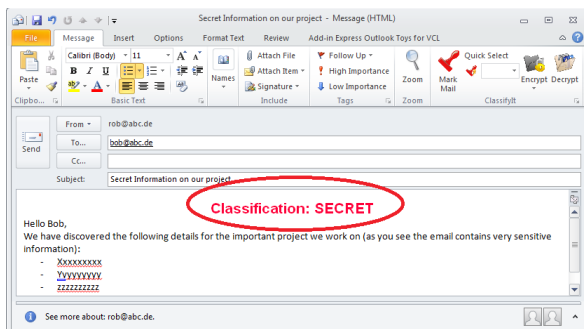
Secret Information on our project - Message (HTML)

File Message Insert Options Format Text Review Add-in Express Outlook Toys for VCL

Paste
Clipbo...
Calibri (Body) 11
B I U
Basic Text
Names
Attach File
Attach Item
Signature
Include
Follow Up
High Importance
Low Importance
Tags
Zoom
Zoom
Mark Mail
Quick Select
Encrypt Decrypt
ClassifyIt

From rob@abc.de
Send
To... bob@abc.de
Cc...
Subject: Secret Information on our project

Classification: SECRET

Hello Bob,
We have discovered the following details for the important project we work on (as you see the email contains very sensitive information):
- Xxxxxxxxx
- Yyyyyyyyy
- zzzzzzzzz

See more about: rob@abc.de.